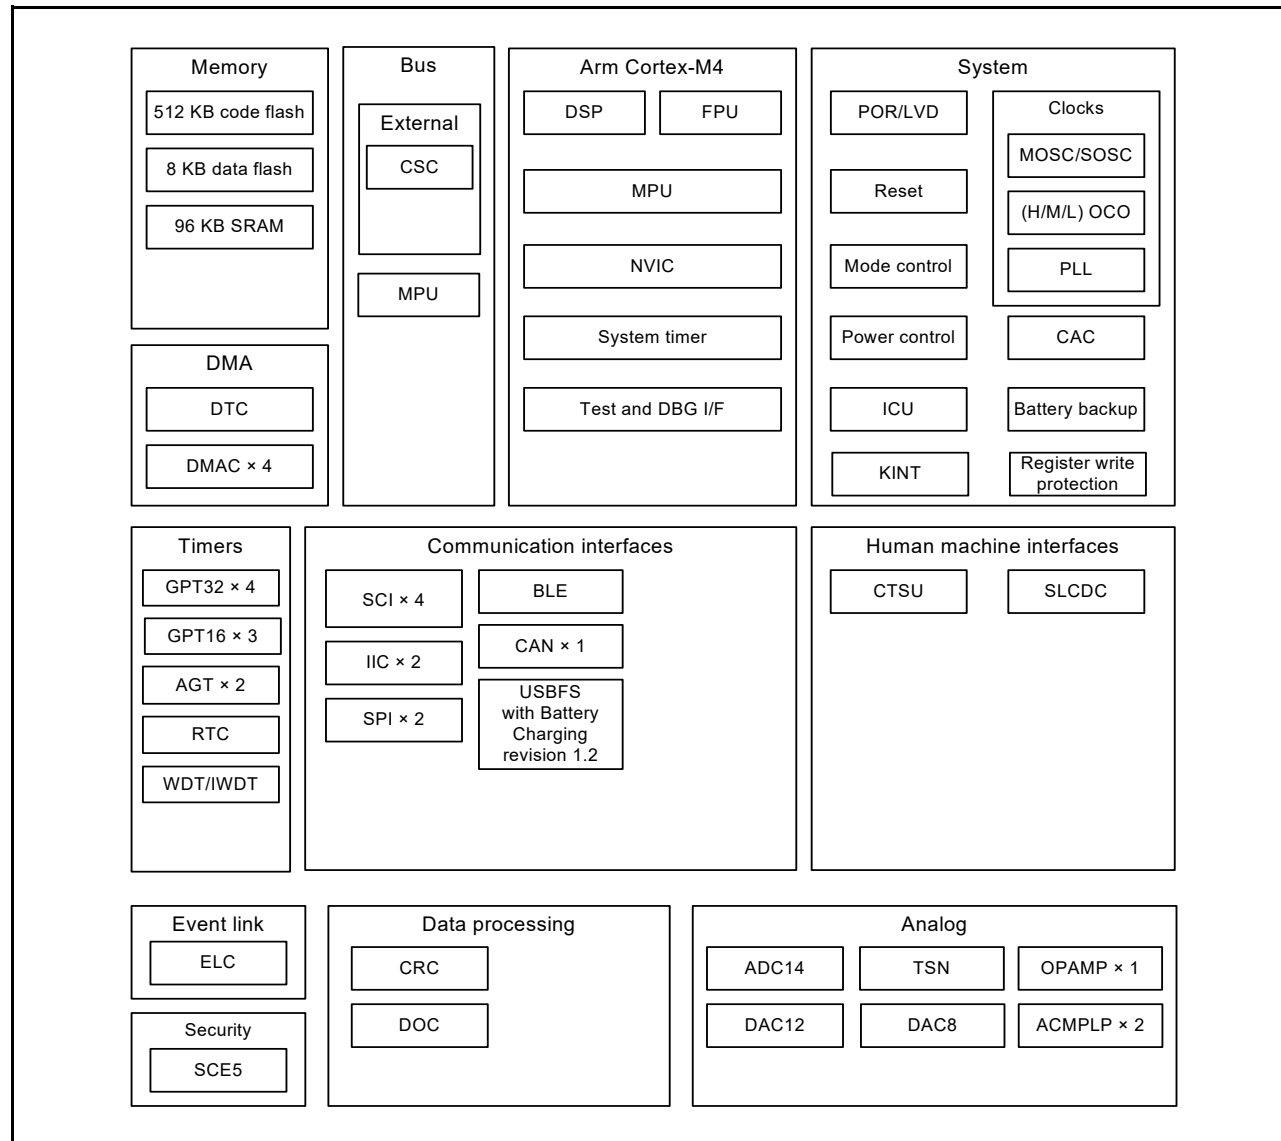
Memory
512 KB code flash
8 KB data flash
96 KB SRAM

Bus
External
CSC
MPU

Arm Cortex-M4
DSP
FPU
MPU
NVIC
System timer
Test and DBG I/F

System
POR/LVD
Reset
Mode control
Power control
ICU
KINT
Clocks
MOSC/SOSC
(H/M/L) OCO
PLL
CAC
Battery backup
Register write protection

DMA
DTC
DMAC × 4

Timers
GPT32 × 4
GPT16 × 3
AGT × 2
RTC
WDT/IWDT

Communication interfaces
SCI × 4
IIC × 2
SPI × 2
BLE
CAN × 1
USBFS with Battery Charging revision 1.2

Human machine interfaces
CTSU
SLCDC

Event link
ELC

Security
SCE5

Data processing
CRC
DOC

Analog
ADC14
TSN
OPAMP × 1
DAC12
DAC8
ACMPLP × 2